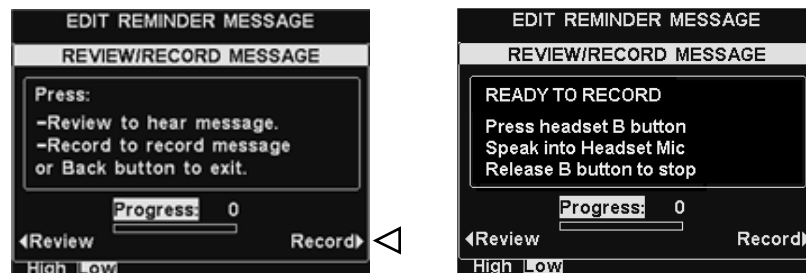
EDIT REMINDER MESSAGE

REVIEW/RECORD MESSAGE

Press:

-Review to hear message.
-Record to record message or Back button to exit.

Progress: 0

◀Review

Record▶

High Low

EDIT REMINDER MESSAGE

REVIEW/RECORD MESSAGE

READY TO RECORD

Press headset B button
Speak into Headset Mic
Release B button to stop

Progress: 0

◀Review

Record▶

High Low